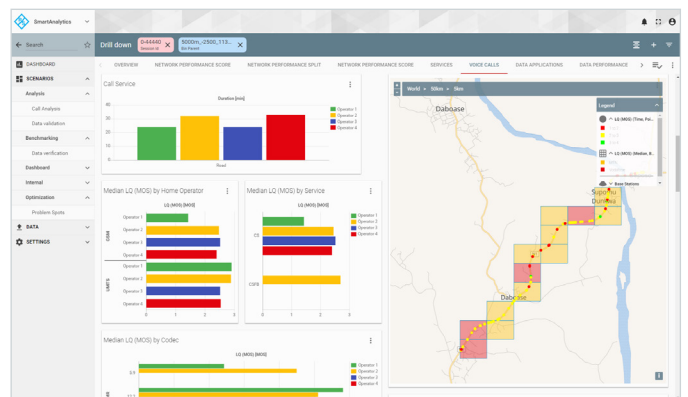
SmartAnalytics

Search

DASHBOARD
SCENARIOS
Analysis
Call Analysis
Data validation
Benchmarking
Data verification
Dashboard
Internal
Optimization
Problem Spots
DATA
SETTINGS

Drill down
0-44440
Session id
5000m,-2500,113...
Bin Parent

OVERVIEW
NETWORK PERFORMANCE SCORE
NETWORK PERFORMANCE SPLIT
NETWORK PERFORMANCE SCORE
SERVICES
VOICE CALLS
DATA APPLICATIONS
DATA PERFORMANCE

Call Service
Duration [min]
Operator 1
Operator 2
Operator 3
Operator 4
Road

Median LQ (MOS) by Home Operator
LQ (MOS) [MOS]
GSM
Operator 1
Operator 2
Operator 3
Operator 4
UMTS
Operator 1
Operator 2
Operator 3
Operator 4
0 1 2 3

Median LQ (MOS) by Service
LQ (MOS) [MOS]
CS
CSFB
Operator 1
Operator 2
Operator 3
Operator 4
0 1 2 3

Median LQ (MOS) by Codec
LQ (MOS) [MOS]
Operator 1
Operator 2
Operator 3
Operator 4

World > 50km > 5km
Daboase
Legend
LQ (MOS) (Time, Po...
LQ (MOS) (Median, B...
Base Stations
Dunkwa
Dabcase
i